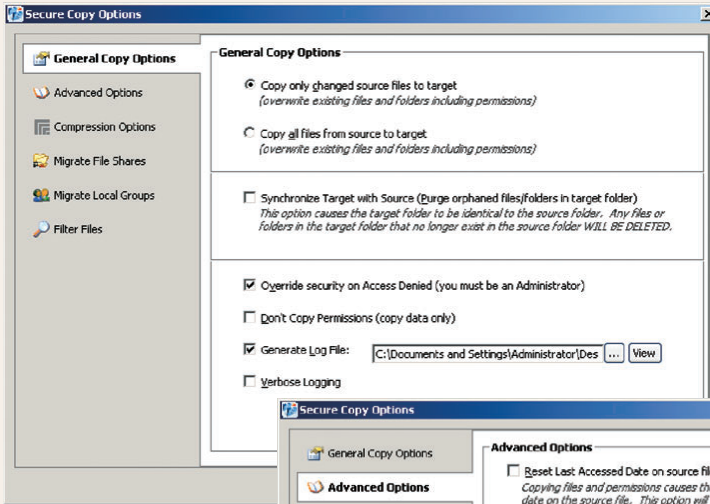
Secure Copy Options

General Copy Options

Advanced Options

Compression Options

Migrate File Shares

Migrate Local Groups

Filter Files

General Copy Options

Copy only changed source files to target
(overwrite existing files and folders including permissions)

Copy all files from source to target
(overwrite existing files and folders including permissions)

Synchronize Target with Source (Purge orphaned files/folders in target folder)
This option causes the target folder to be identical to the source folder. Any files or folders in the target folder that no longer exist in the source folder WILL BE DELETED.

Override security on Access Denied (you must be an Administrator)

Don't Copy Permissions (copy data only)

Generate Log File: C:\Documents and Settings\Administrator\Des ... View

Verbose Logging

Secure Copy Options

General Copy Options

Advanced Options

Advanced Options

Reset Last Accessed Date on source fil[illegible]
Copying files and permissions causes th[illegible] date on the source file. This option will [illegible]